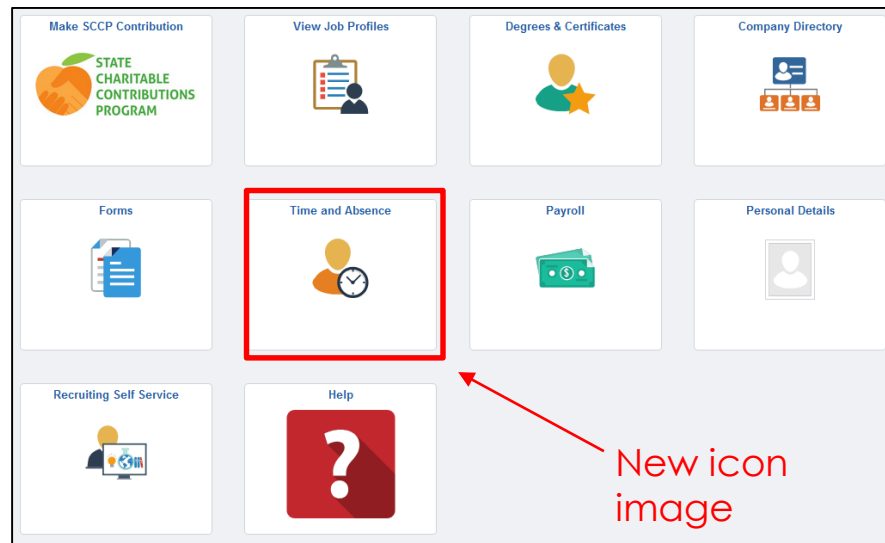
Make SCCP Contribution

STATE CHARITABLE CONTRIBUTIONS PROGRAM

View Job Profiles

Degrees & Certificates

Company Directory

Forms

Time and Absence

Payroll

$

Personal Details

Recruiting Self Service

Help

?

New icon image